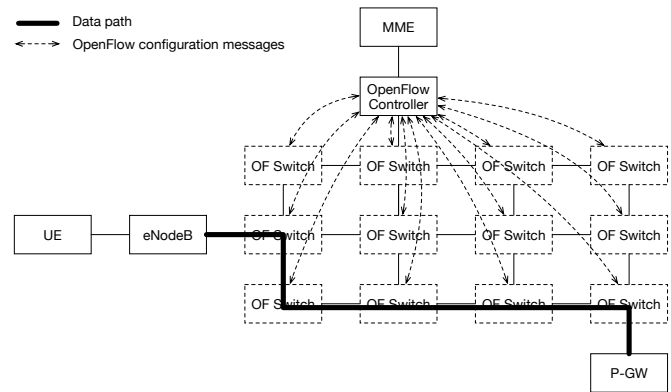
Data path
OpenFlow configuration messages

MME

OpenFlow Controller

OF Switch
OF Switch
OF Switch
OF Switch

UE
eNodeB

OF Switch
OF Switch
OF Switch
OF Switch

OF Switch
OF Switch
OF Switch
OF Switch

P-GW